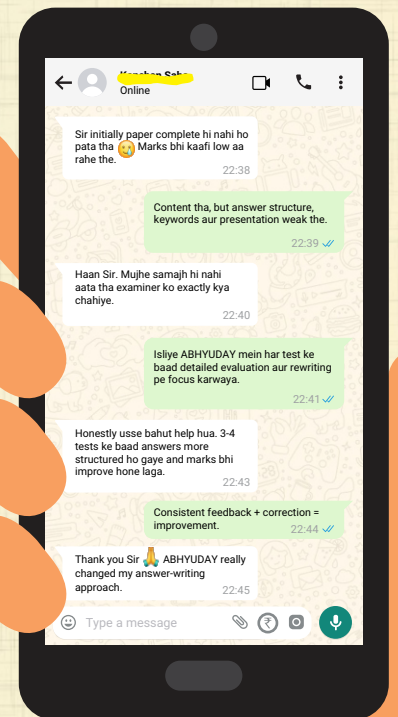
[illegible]
Online

Sir initially paper complete hi nahi ho pata tha 😢 Marks bhi kaafi low aa rahe the.
22:38

Content tha, but answer structure, keywords aur presentation weak the.
22:39

Haan Sir. Mujhe samajh hi nahi aata tha examiner ko exactly kya chahiye.
22:40

Isliye ABHYUDAY mein har test ke baad detailed evaluation aur rewriting pe focus karwaya.
22:41

Honestly usse bahut help hua. 3-4 tests ke baad answers more structured ho gaye and marks bhi improve hone laga.
22:43

Consistent feedback + correction = improvement.
22:44

Thank you Sir 🙏 ABHYUDAY really changed my answer-writing approach.
22:45

Type a message